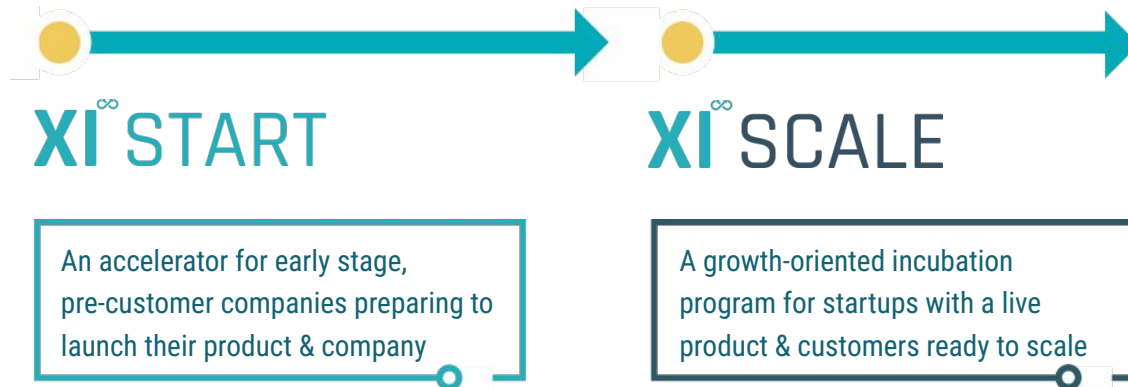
XI START

An accelerator for early stage, pre-customer companies preparing to launch their product & company

XI SCALE

A growth-oriented incubation program for startups with a live product & customers ready to scale